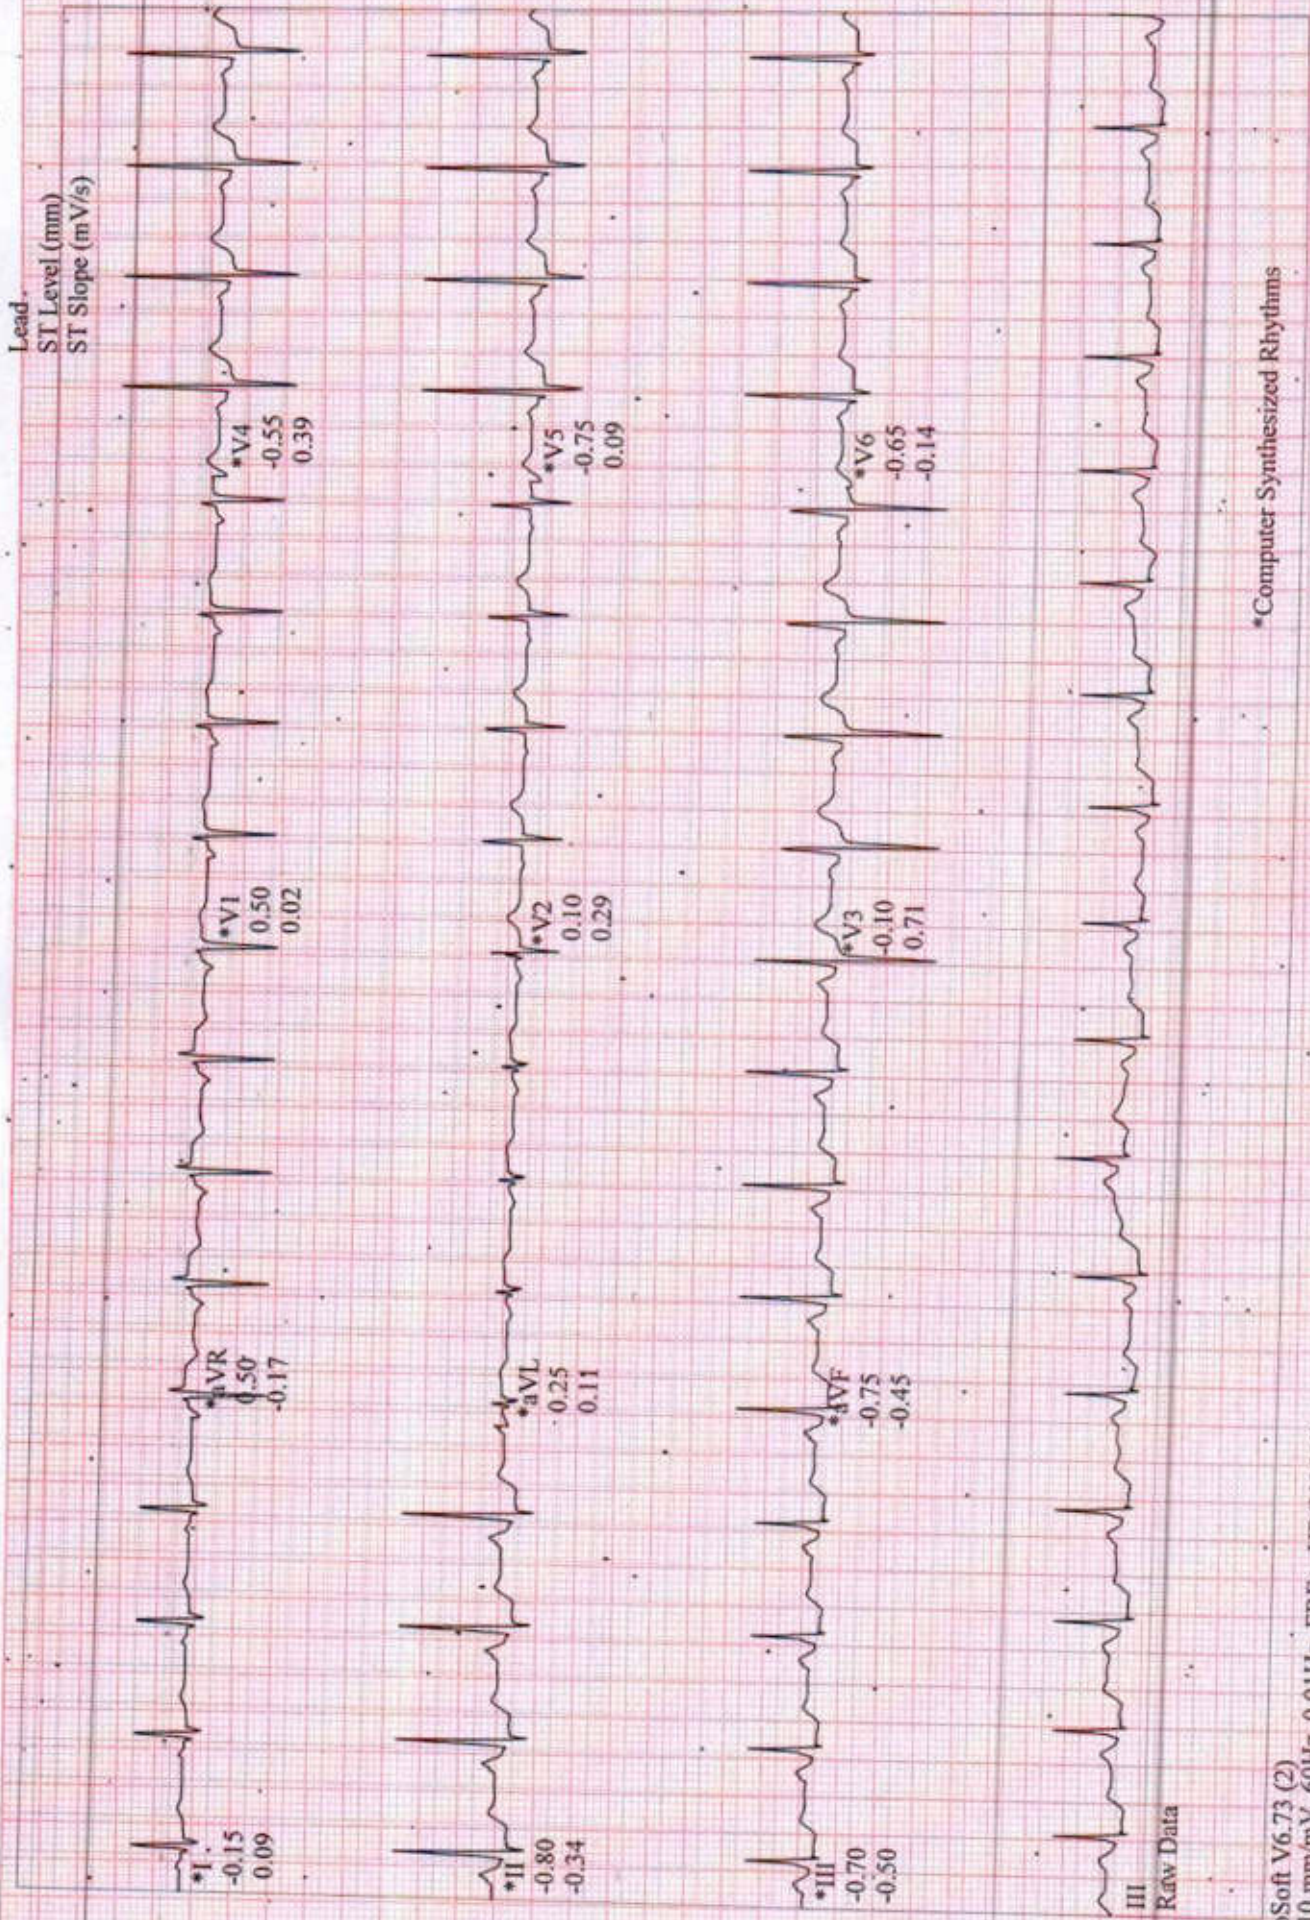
Lead
ST Level (mm)
ST Slope (mV/s)

*I
-0.15
0.09

*aVR
0.50
-0.17

*V1
0.50
0.02

*V4
-0.55
0.39

*II
-0.80
-0.34

*aVL
0.25
0.11

*V2
0.10
0.29

*V5
-0.75
0.09

*III
-0.70
-0.50

*aVF
-0.75
-0.45

*V3
-0.10
0.71

*V6
-0.65
-0.14

III
Raw Data

*Computer Synthesized Rhythms

Soft V6.73 (2)
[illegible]